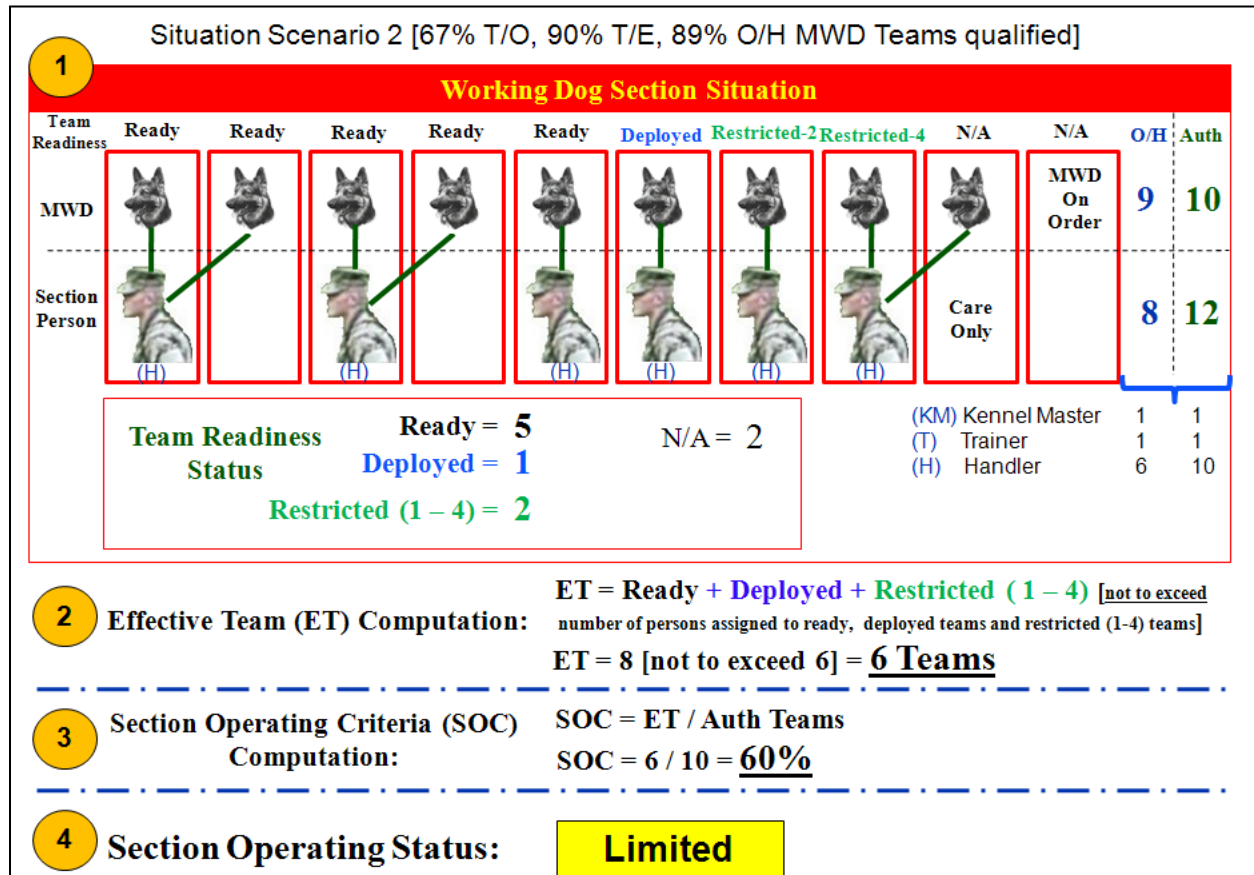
Situation Scenario 2 [67% T/O, 90% T/E, 89% O/H MWD Teams qualified]

1

Working Dog Section Situation

| Team Readiness | Ready | Ready | Ready | Ready | Ready | Deployed | Restricted-2 | Restricted-4 | N/A | N/A | O/H | Auth |
|---|---|---|---|---|---|---|---|---|---|---|---|---|
| MWD | | | | | | | | | | MWD On Order | 9 | 10 |
| Section Person | (H) | | (H) | | (H) | (H) | (H) | (H) | Care Only | | 8 | 12 |

Team Readiness Status

Ready = 5

Deployed = 1

Restricted (1 – 4) = 2

N/A = 2

| | | | |
|---|---|---|---|
| (KM) | Kennel Master | 1 | 1 |
| (T) | Trainer | 1 | 1 |
| (H) | Handler | 6 | 10 |

2 Effective Team (ET) Computation:

ET = Ready + Deployed + Restricted (1 – 4) [not to exceed number of persons assigned to ready, deployed teams and restricted (1-4) teams]

ET = 8 [not to exceed 6] = 6 Teams

3 Section Operating Criteria (SOC) Computation:

SOC = ET / Auth Teams

SOC = 6 / 10 = 60%

4 Section Operating Status:

Limited